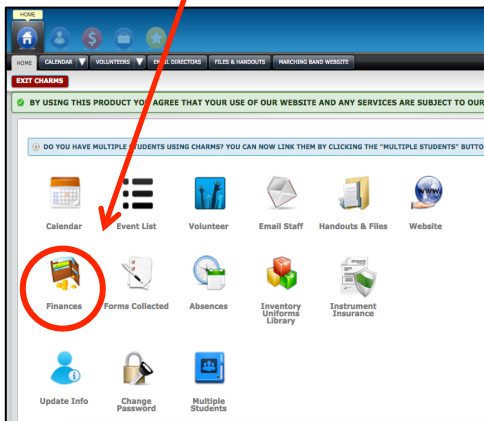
HOME

HOME CALENDAR VOLUNTEERS EMAIL DIRECTORS FILES & HANDOUTS MARCHING BAND WEBSITE

EXIT CHARMS

BY USING THIS PRODUCT YOU AGREE THAT YOUR USE OF OUR WEBSITE AND ANY SERVICES ARE SUBJECT TO OUR

DO YOU HAVE MULTIPLE STUDENTS USING CHARMS? YOU CAN NOW LINK THEM BY CLICKING THE "MULTIPLE STUDENTS" BUTTO

Calendar
Event List
Volunteer
Email Staff
Handouts & Files
Website

Finances
Forms Collected
Absences
Inventory Uniforms Library
Instrument Insurance

Update Info
Change Password
Multiple Students